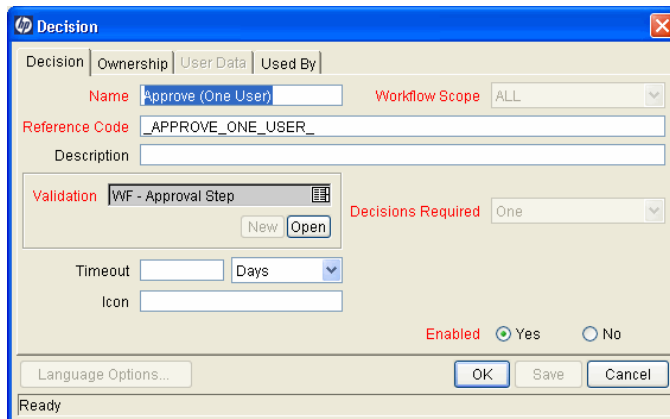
Decision

Decision | Ownership | User Data | Used By

Name Approve (One User)

Workflow Scope ALL

Reference Code _APPROVE_ONE_USER_

Description

Validation WF - Approval Step

New Open

Decisions Required One

Timeout Days

Icon

Enabled Yes No

Language Options... OK Save Cancel

Ready